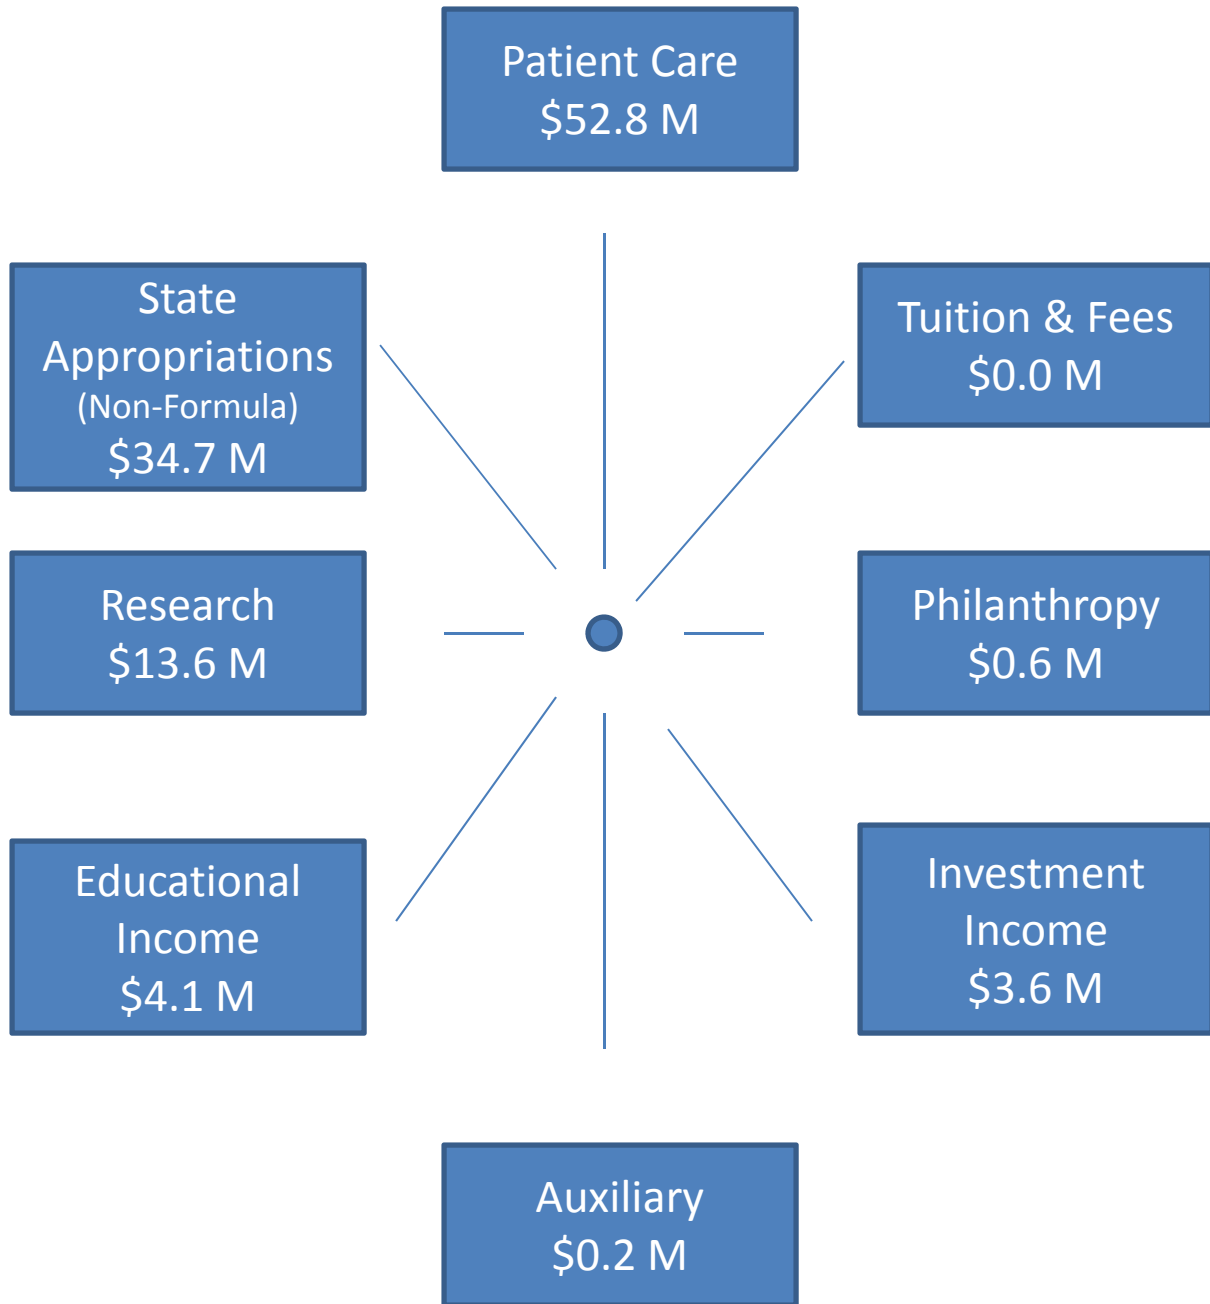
Patient Care
\$52.8 M

State Appropriations (Non-Formula)
\$34.7 M

Tuition & Fees
\$0.0 M

Research
\$13.6 M

Philanthropy
\$0.6 M

Educational Income
\$4.1 M

Investment Income
\$3.6 M

Auxiliary
\$0.2 M